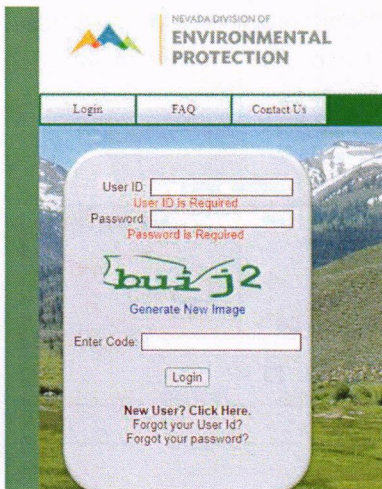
NEVADA DIVISION OF
ENVIRONMENTAL
PROTECTION

Login
FAQ
Contact Us

User ID:
User ID is Required
Password:
Password is Required

buij2

Generate New Image

Enter Code:

Login

New User? Click Here.
Forgot your User Id?
Forgot your password?